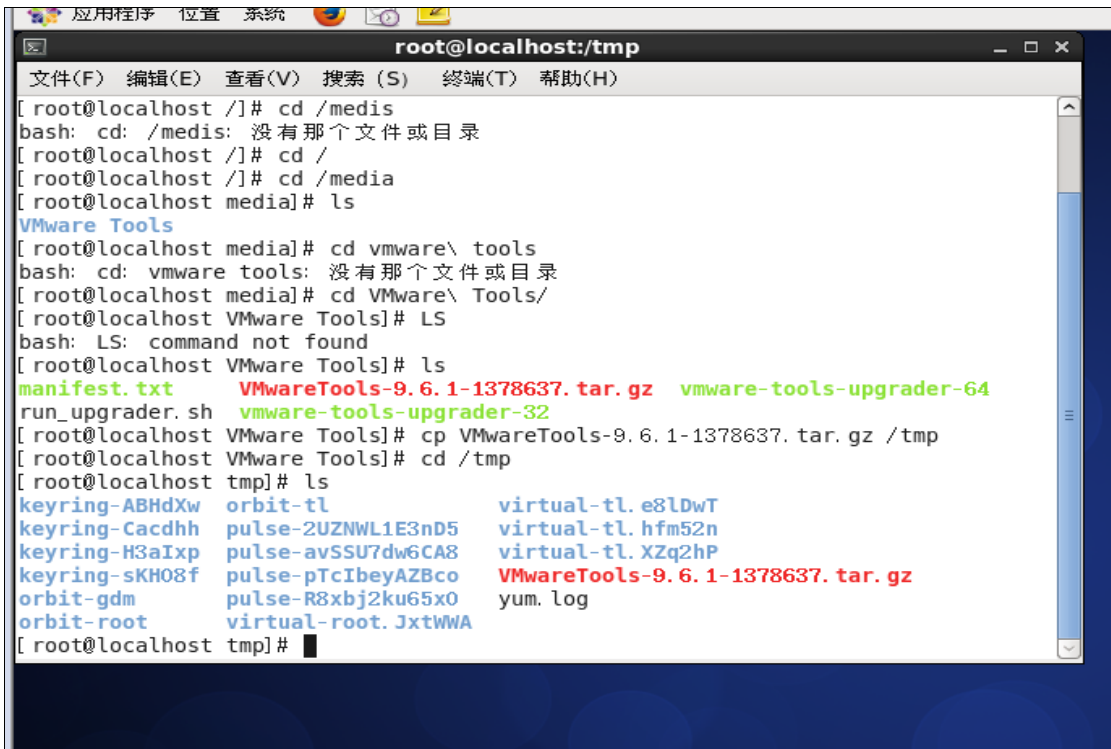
应用程序 位置 系统

root@localhost:/tmp

文件(F) 编辑(E) 查看(V) 搜索(S) 终端(T) 帮助(H)

[root@localhost /]# cd /medis
bash: cd: /medis: 没有那个文件或目录
[root@localhost /]# cd /
[root@localhost /]# cd /media
[root@localhost media]# ls
VMware Tools
[root@localhost media]# cd vmware\ tools
bash: cd: vmware tools: 没有那个文件或目录
[root@localhost media]# cd VMware\ Tools/
[root@localhost VMware Tools]# LS
bash: LS: command not found
[root@localhost VMware Tools]# ls
manifest.txt VMwareTools-9.6.1-1378637.tar.gz vmware-tools-upgrader-64
run_upgrader.sh vmware-tools-upgrader-32
[root@localhost VMware Tools]# cp VMwareTools-9.6.1-1378637.tar.gz /tmp
[root@localhost VMware Tools]# cd /tmp
[root@localhost tmp]# ls
keyring-ABHdXw orbit-tl virtual-tl.e8lDwT
keyring-Cacdhh pulse-2UZNWL1E3nD5 virtual-tl.hfm52n
keyring-H3aIxp pulse-avSSU7dw6CA8 virtual-tl.XZq2hP
keyring-sKH08f pulse-pTcIbeyAZBco VMwareTools-9.6.1-1378637.tar.gz
orbit-gdm pulse-R8xbj2ku65x0 yum.log
orbit-root virtual-root.JxtWWA
[root@localhost tmp]#